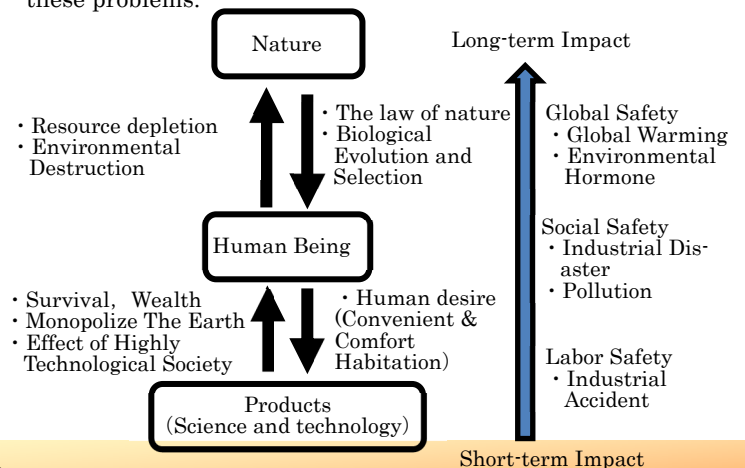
these problems.

Nature

Long-term Impact

・Resource depletion
・Environmental Destruction

・The law of nature
・Biological Evolution and Selection

Global Safety
・Global Warming
・Environmental Hormone

Human Being

Social Safety
・Industrial Disaster
・Pollution

・Survival, Wealth
・Monopolize The Earth
・Effect of Highly Technological Society

・Human desire (Convenient & Comfort Habitation)

Labor Safety
・Industrial Accident

Products
(Science and technology)

Short-term Impact